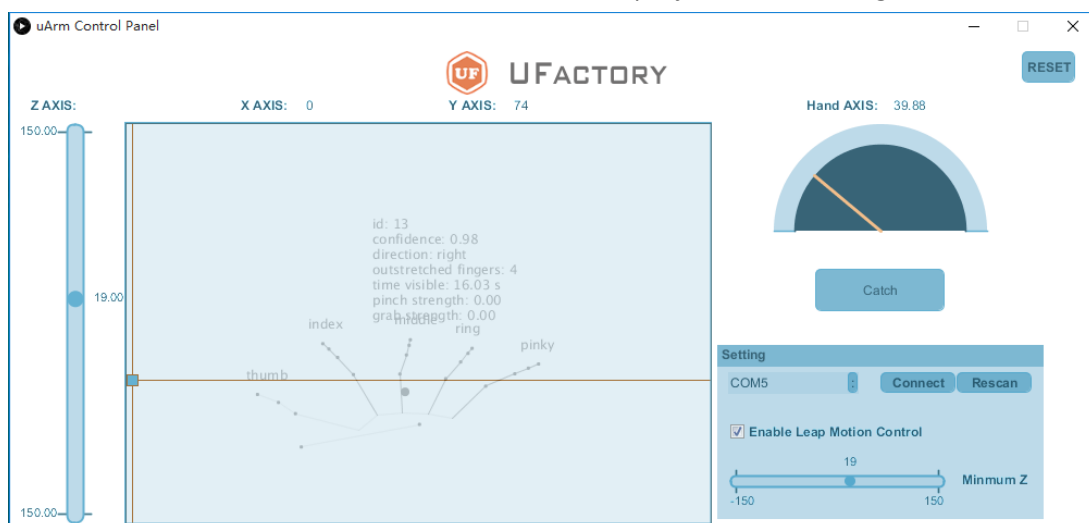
uArm Control Panel

UF UFACTORY

RESET

Z AXIS:

X AXIS: 0

Y AXIS: 74

Hand AXIS: 39.88

150.00

19.00

150.00

id: 13
confidence: 0.98
direction: right
outstretched fingers: 4
time visible: 16.03 s
pinch strength: 0.00
grab strength: 0.00

index
middle
ring
pinky
thumb

Catch

Setting

COM5

Connect

Rescan

☑ Enable Leap Motion Control

19

Minmum Z

-150

150